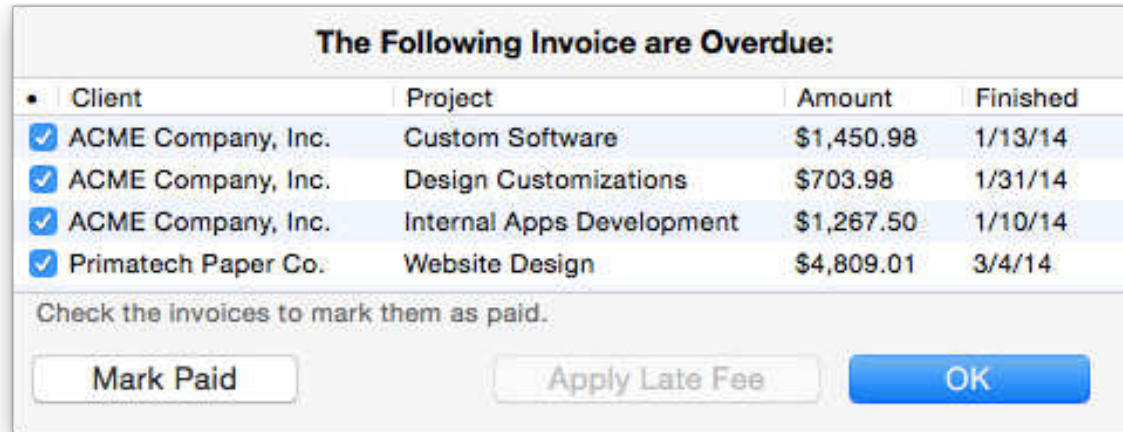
The Following Invoice are Overdue:

| • | Client | Project | Amount | Finished |
|---|---|---|---|---|
| ☑ | ACME Company, Inc. | Custom Software | \$1,450.98 | 1/13/14 |
| ☑ | ACME Company, Inc. | Design Customizations | \$703.98 | 1/31/14 |
| ☑ | ACME Company, Inc. | Internal Apps Development | \$1,267.50 | 1/10/14 |
| ☑ | Primatech Paper Co. | Website Design | \$4,809.01 | 3/4/14 |

Check the invoices to mark them as paid.

Mark Paid

Apply Late Fee

OK